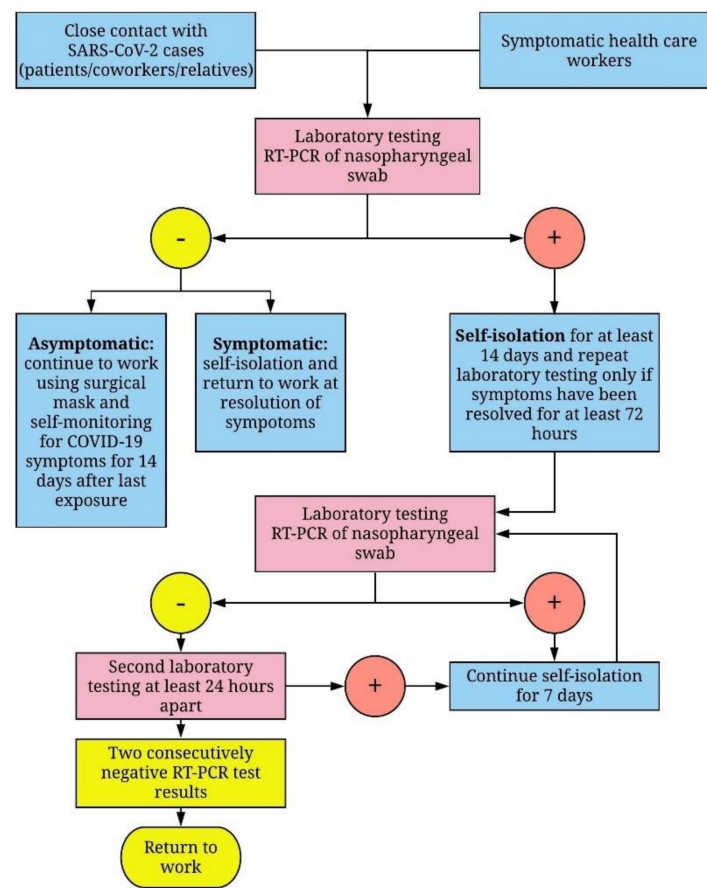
Close contact with SARS-CoV-2 cases (patients/coworkers/relatives)

Symptomatic health care workers

Laboratory testing RT-PCR of nasopharyngeal swab

-

+

**Asymptomatic:** continue to work using surgical mask and self-monitoring for COVID-19 symptoms for 14 days after last exposure

**Symptomatic:** self-isolation and return to work at resolution of sympotoms

**Self-isolation** for at least 14 days and repeat laboratory testing only if symptoms have been resolved for at least 72 hours

Laboratory testing RT-PCR of nasopharyngeal swab

-

+

Second laboratory testing at least 24 hours apart

+

Continue self-isolation for 7 days

Two consecutively negative RT-PCR test results

Return to work